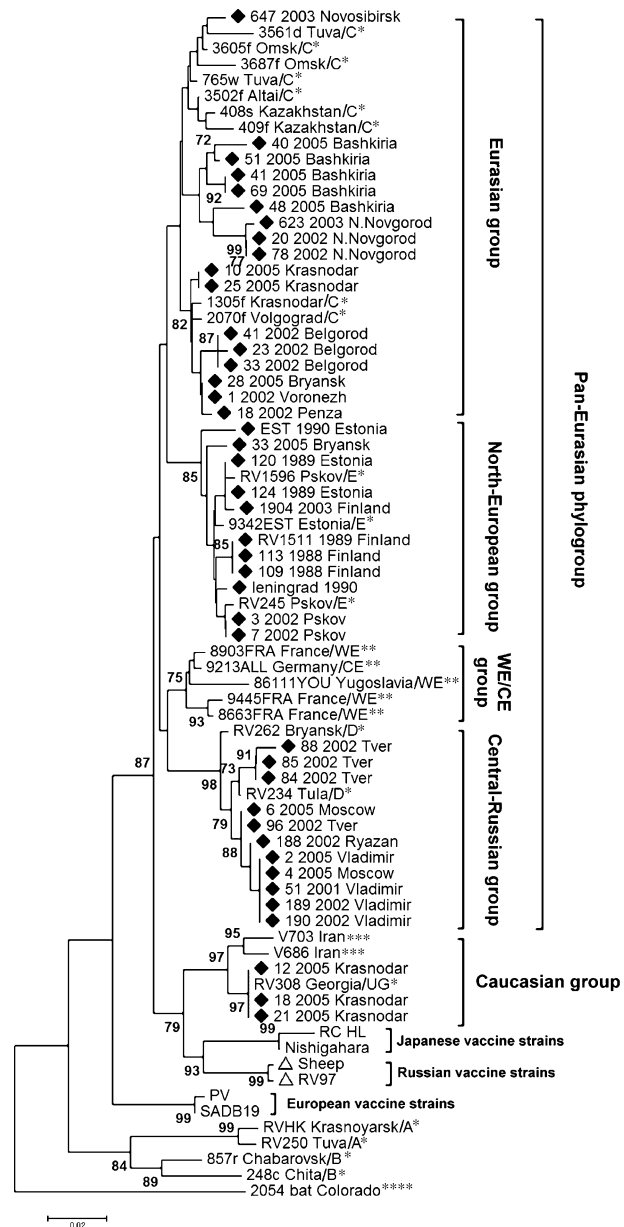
647 2003 Novosibirsk
3561d Tuva/C*
3605f Omsk/C*
3687f Omsk/C*
765w Tuva/C*
3502f Altai/C*
408s Kazakhstan/C*
409f Kazakhstan/C*
72
40 2005 Bashkiria
51 2005 Bashkiria
41 2005 Bashkiria
92
69 2005 Bashkiria
48 2005 Bashkiria
623 2003 N.Novgorod
99
20 2002 N.Novgorod
77
78 2002 N.Novgorod
10 2005 Krasnodar
25 2005 Krasnodar
1305f Krasnodar/C*
82
2070f Volgograd/C*
41 2002 Belgorod
87
23 2002 Belgorod
33 2002 Belgorod
28 2005 Bryansk
1 2002 Voronezh
18 2002 Penza
Eurasian group
EST 1990 Estonia
33 2005 Bryansk
85
120 1989 Estonia
RV1596 Pskov/E*
124 1989 Estonia
1904 2003 Finland
9342EST Estonia/E*
85
RV1511 1989 Finland
113 1988 Finland
109 1988 Finland
leningrad 1990
RV245 Pskov/E*
3 2002 Pskov
7 2002 Pskov
North-European group
Pan-Eurasian phylogroup
8903FRA France/WE**
75
9213ALL Germany/CE**
86111YOU Yugoslavia/WE**
9445FRA France/WE**
93
8663FRA France/WE**
WE/CE group
RV262 Bryansk/D*
91
88 2002 Tver
73
85 2002 Tver
98
84 2002 Tver
RV234 Tula/D*
87
6 2005 Moscow
79
96 2002 Tver
188 2002 Ryazan
88
2 2005 Vladimir
4 2005 Moscow
51 2001 Vladimir
189 2002 Vladimir
190 2002 Vladimir
Central-Russian group
95
V703 Iran***
97
V686 Iran***
12 2005 Krasnodar
RV308 Georgia/UG*
97
18 2005 Krasnodar
21 2005 Krasnodar
99
Caucasian group
79
RC HL
Nishigahara
Japanese vaccine strains
93
Sheep
99
RV97
Russian vaccine strains
PV
99
SADB19
European vaccine strains
99
RVHK Krasnoyarsk/A*
RV250 Tuva/A*
84
857r Chabarovsk/B*
89
248c Chita/B*
2054 bat Colorado****
0.02